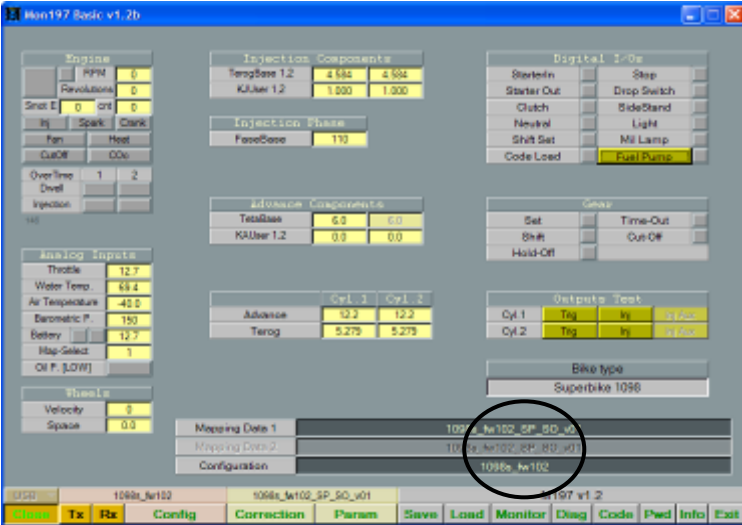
Mon197 Basic v1.2b

Engine
RPM 0
Revolutions 0
Snct. E 0 cnt 0
Inj Spark Crank
Fan Heat
CutOff COp
OverTime 1 2
Dwell
Injection

Analog Inputs
Throttle 12.7
Water Temp. 69.4
Air Temperature -40.0
Barometric P. 150
Battery 12.7
Map-Select 1
Oil P. [LOW]

Wheels
Velocity 0
Space 0.0

Injection Components
TerogBase 1.2 4.584 4.584
KiUser 1.2 1.000 1.000

Injection Phase
FaseBase 110

Advance Components
TetaBase 6.0 6.0
KAUser 1.2 0.0 0.0

Cyl.1 Cyl.2
Advance 12.2 12.2
Terog 5.275 5.275

Digital I/Os
StarterIn Stop
Starter Out Drop Switch
Clutch SideStand
Neutral Light
Shift Set Mil Lamp
Code Load Fuel Pump

Gear
Set Time-Out
Shift Cut-Off
Hold-Off

Outputs Test
Cyl.1 Trig Inj Inj Aux
Cyl.2 Trig Inj Inj Aux

Bike type
Superbike 1098

Mapping Data 1 1098s_fw102_SP_SO_v01
Mapping Data 2 1098s_fw102_SP_SO_v01
Configuration 1098s_fw102

USB 1098s_fw102 1098s_fw102_SP_SO_v01 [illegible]197 v1.2

Close Tx Rx Config Correction Param Save Load Monitor Diag Code Pwd Info Exit